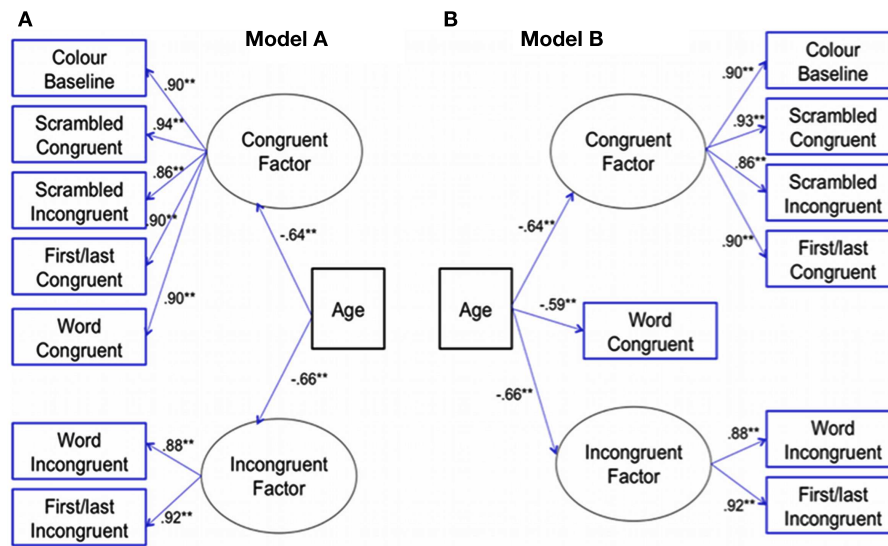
A

Model A

Colour Baseline

Scrambled Congruent

Scrambled Incongruent

First/last Congruent

Word Congruent

.90**

.94**

.86**

.90**

.90**

Congruent Factor

-.64**

Age

-.66**

Word Incongruent

First/last Incongruent

.88**

.92**

Incongruent Factor

B

Model B

Congruent Factor

.90**

.93**

.86**

.90**

Colour Baseline

Scrambled Congruent

Scrambled Incongruent

First/last Congruent

-.64**

Age

-.59**

Word Congruent

-.66**

Incongruent Factor

.88**

.92**

Word Incongruent

First/last Incongruent